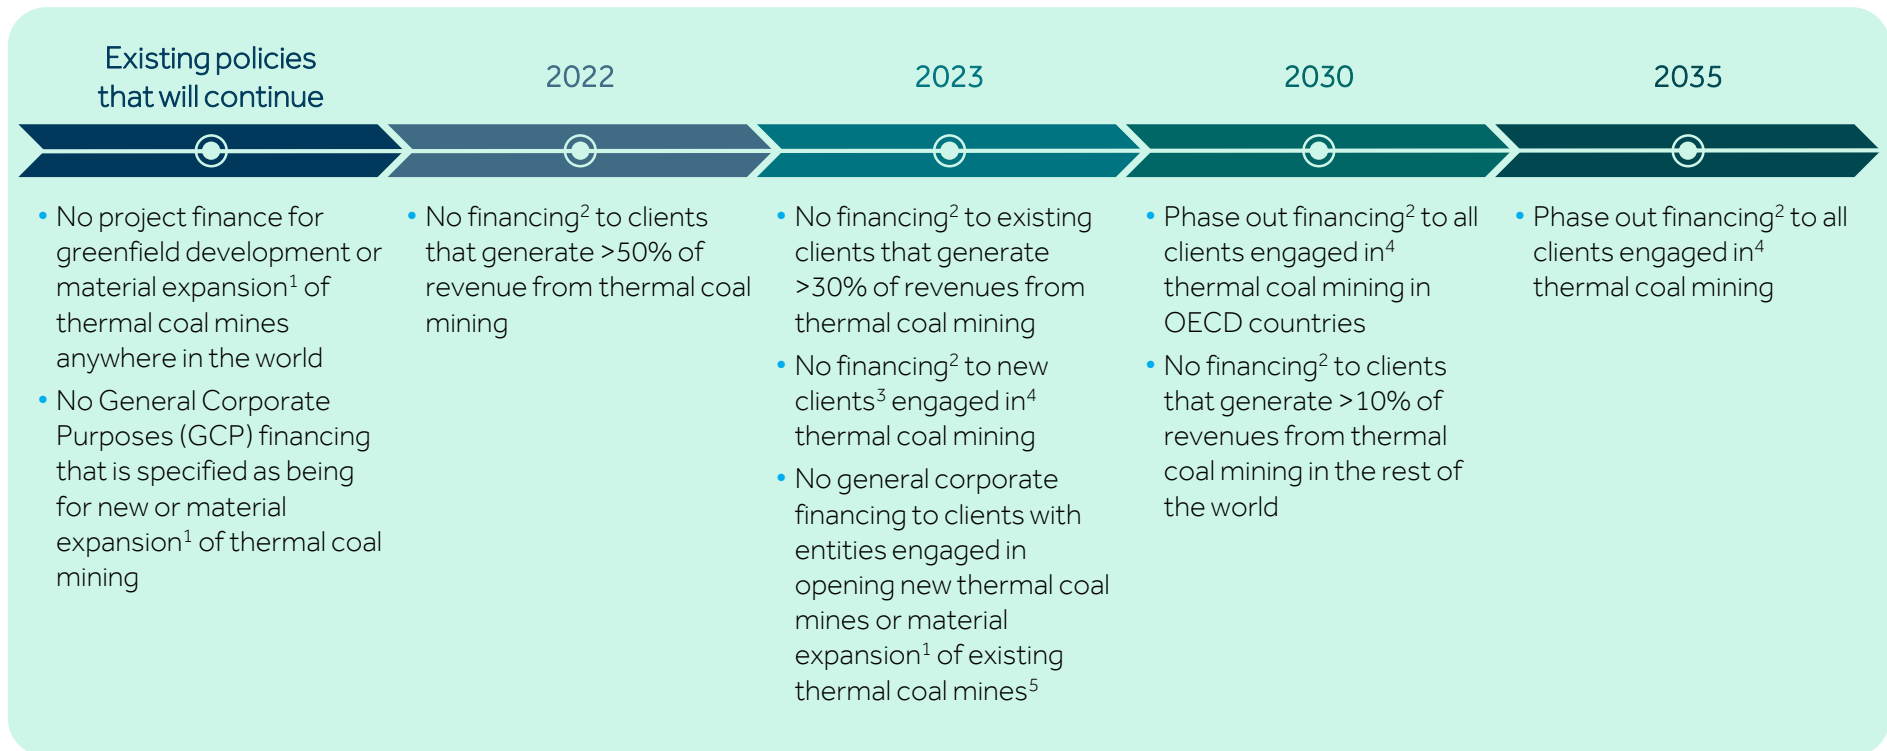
Existing policies that will continue

- No project finance for greenfield development or material expansion$^1$ of thermal coal mines anywhere in the world
- No General Corporate Purposes (GCP) financing that is specified as being for new or material expansion$^1$ of thermal coal mining

2022

- No financing$^2$ to clients that generate >50% of revenue from thermal coal mining

2023

- No financing$^2$ to existing clients that generate >30% of revenues from thermal coal mining
- No financing$^2$ to new clients$^3$ engaged in$^4$ thermal coal mining
- No general corporate financing to clients with entities engaged in opening new thermal coal mines or material expansion$^1$ of existing thermal coal mines$^5$

2030

- Phase out financing$^2$ to all clients engaged in$^4$ thermal coal mining in OECD countries
- No financing$^2$ to clients that generate >10% of revenues from thermal coal mining in the rest of the world

2035

- Phase out financing$^2$ to all clients engaged in$^4$ thermal coal mining